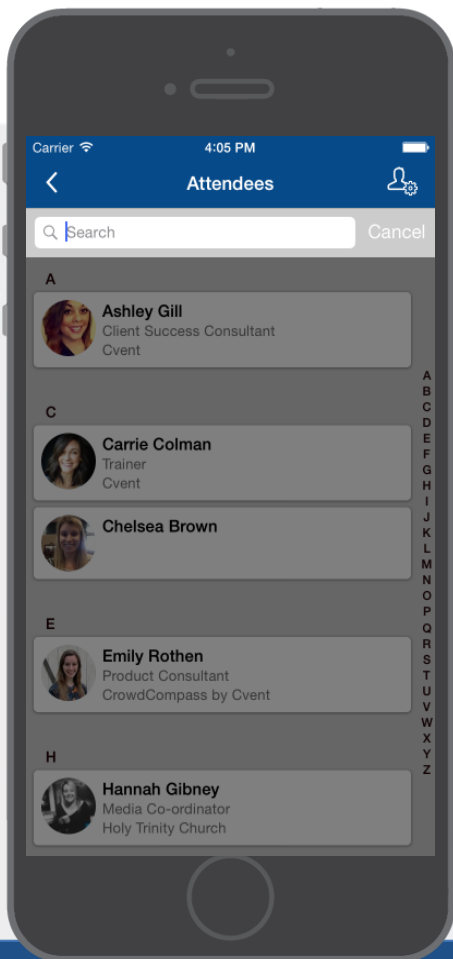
Carrier 4:05 PM

Attendees

Search Cancel

A

Ashley Gill
Client Success Consultant
Cvent

C

Carrie Colman
Trainer
Cvent

Chelsea Brown

E

Emily Rothen
Product Consultant
CrowdCompass by Cvent

H

Hannah Gibney
Media Co-ordinator
Holy Trinity Church

A B C D E F G H I J K L M N O P Q R S T U V W X Y Z